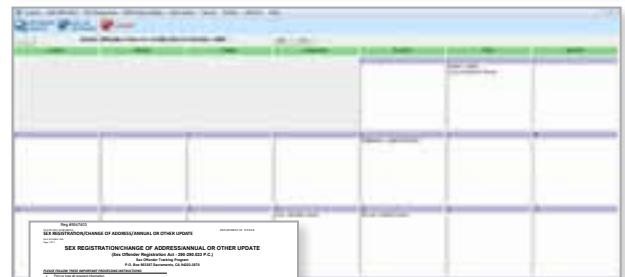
SEX REGISTRATION/CHANGE OF ADDRESS/ANNUAL OR OTHER UPDATE

SEX REGISTRATION/CHANGE OF ADDRESS/ANNUAL OR OTHER UPDATE

(Sex Offender Registration Act - 290-290.023 P.C.)

Sex Offender Tracking Program

P.O. Box 903387 Sacramento, CA 94203-3870

PLEASE FOLLOW THESE IMPORTANT PROCESSING INSTRUCTIONS